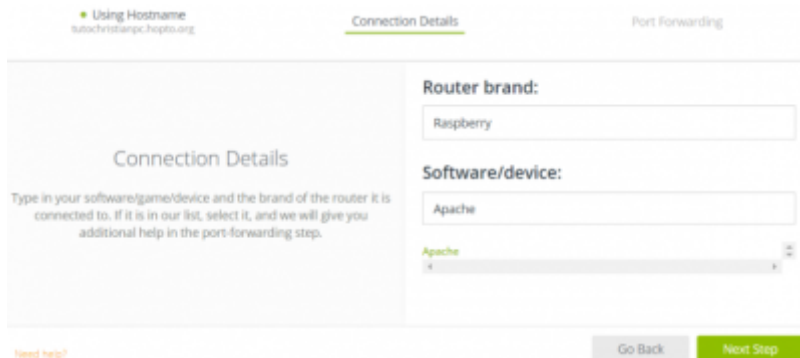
• Using Hostname
tutochristianpc.hopto.org

Connection Details

Port Forwarding

Connection Details

Type in your software/game/device and the brand of the router it is connected to. If it is in our list, select it, and we will give you additional help in the port-forwarding step.

Router brand:

Raspberry

Software/device:

Apache

Apache

Need help?

Go Back

Next Step